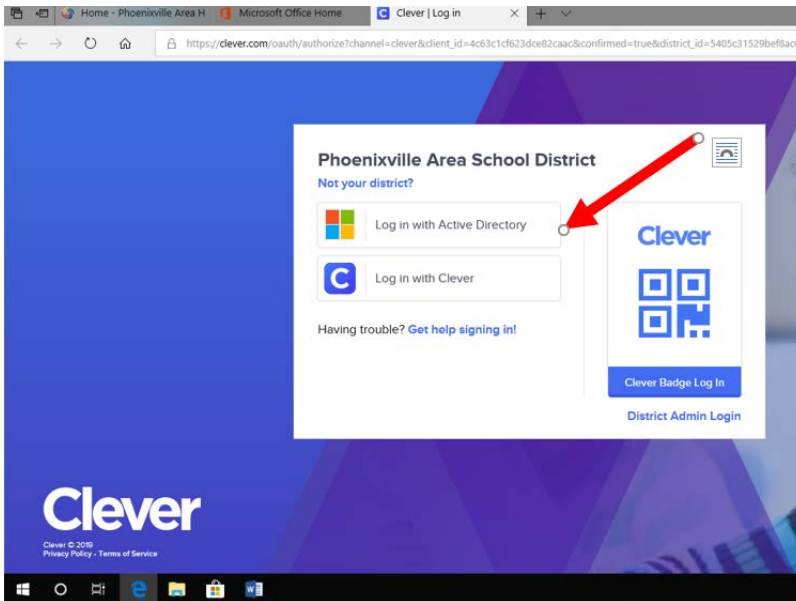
Home - Phoenixville Area H
Microsoft Office Home
Clever | Log in

https://clever.com/oauth/authorize?channel=clever&client_id=4c63c1cf623dce82caac&confirmed=true&district_id=5405c31529bef8ac

Phoenixville Area School District
Not your district?

Log in with Active Directory

Log in with Clever

Having trouble? Get help signing in!

Clever

Clever Badge Log In

District Admin Login

Clever

Clever © 2019
Privacy Policy · Terms of Service